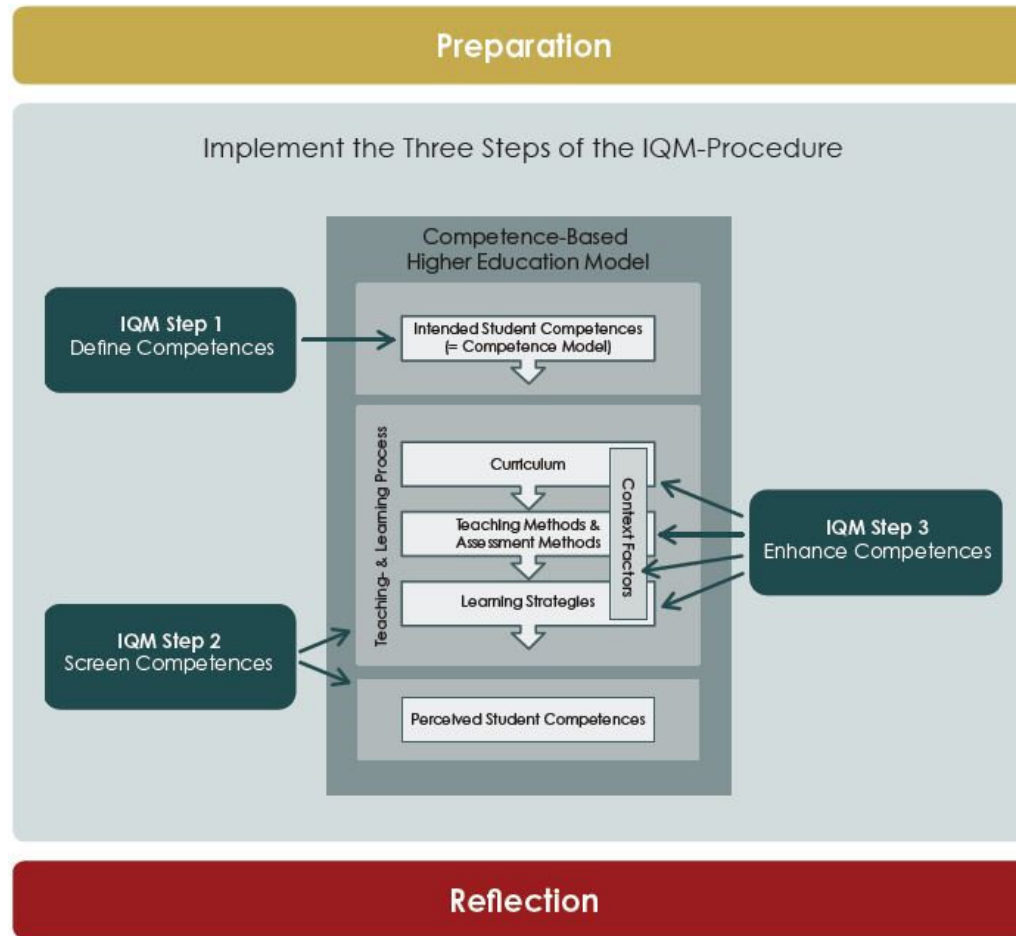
Preparation

Implement the Three Steps of the IQM-Procedure

Competence-Based Higher Education Model

IQM Step 1
Define Competences

Intended Student Competences (= Competence Model)

Teaching- & Learning Process

Curriculum

Teaching Methods & Assessment Methods

Learning Strategies

Context Factors

IQM Step 3
Enhance Competences

IQM Step 2
Screen Competences

Perceived Student Competences

Reflection